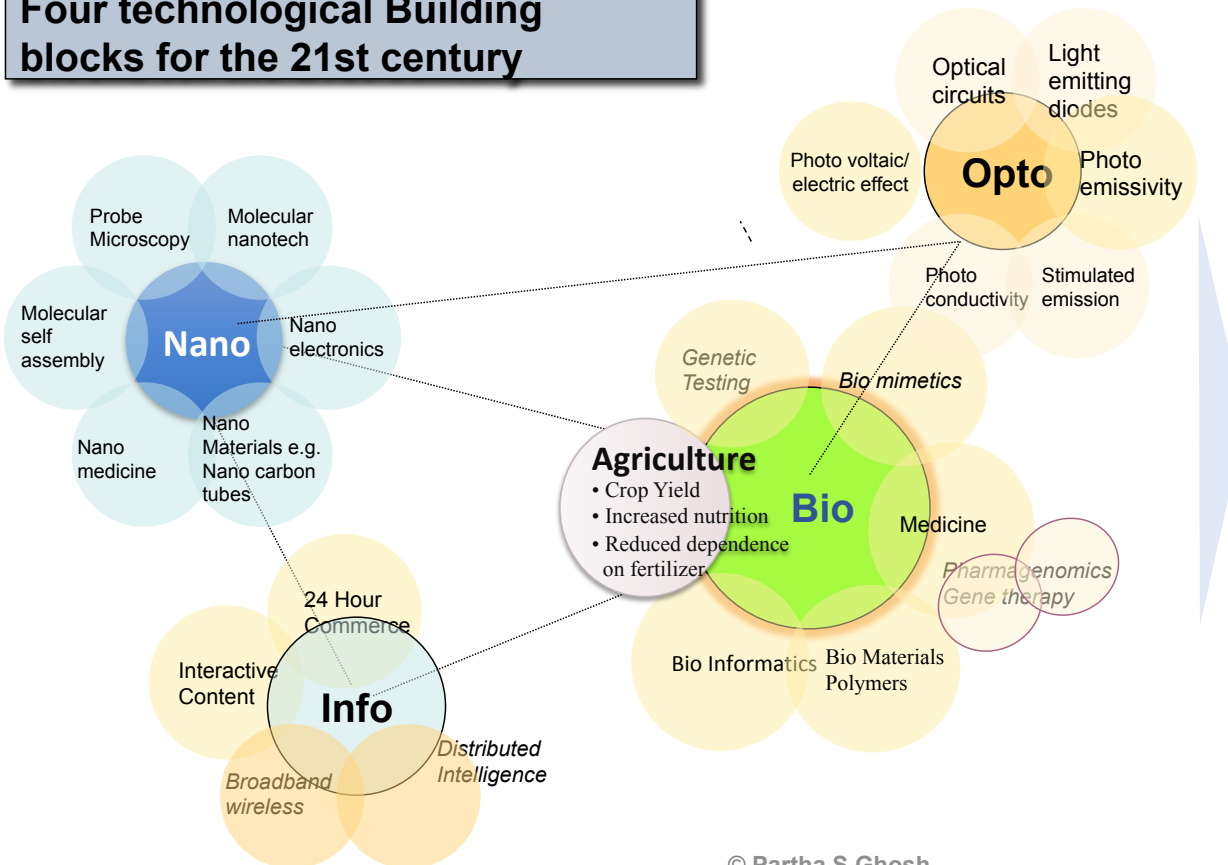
Four technological Building blocks for the 21st century

Optical circuits

Light emitting diodes

Photo voltaic/ electric effect

Opto

Photo emissivity

Photo conductivity

Stimulated emission

Probe Microscopy

Molecular nanotech

Molecular self assembly

Nano

Nano electronics

Nano medicine

Nano Materials e.g. Nano carbon tubes

Genetic Testing

Bio mimetics

Agriculture
• Crop Yield
• Increased nutrition
• Reduced dependence on fertilizer

Bio

Medicine

Pharmagenomics
Gene therapy

24 Hour Commerce

Interactive Content

Info

Bio Informatics

Bio Materials Polymers

Broadband wireless

Distributed Intelligence

© Partha S Ghosh